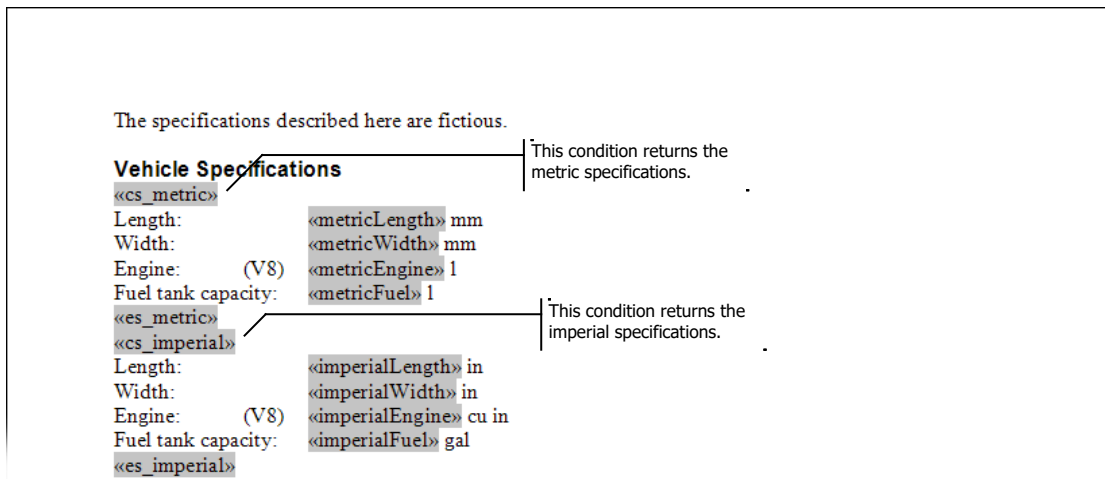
The specifications described here are fictious.

**Vehicle Specifications**

«cs_metric»

| | | |
|---|---|---|
| Length: | | «metricLength» mm |
| Width: | | «metricWidth» mm |
| Engine: | (V8) | «metricEngine» l |
| Fuel tank capacity: | | «metricFuel» l |

«es_metric»

«cs_imperial»

| | | |
|---|---|---|
| Length: | | «imperialLength» in |
| Width: | | «imperialWidth» in |
| Engine: | (V8) | «imperialEngine» cu in |
| Fuel tank capacity: | | «imperialFuel» gal |

«es_imperial»

This condition returns the metric specifications.

This condition returns the imperial specifications.